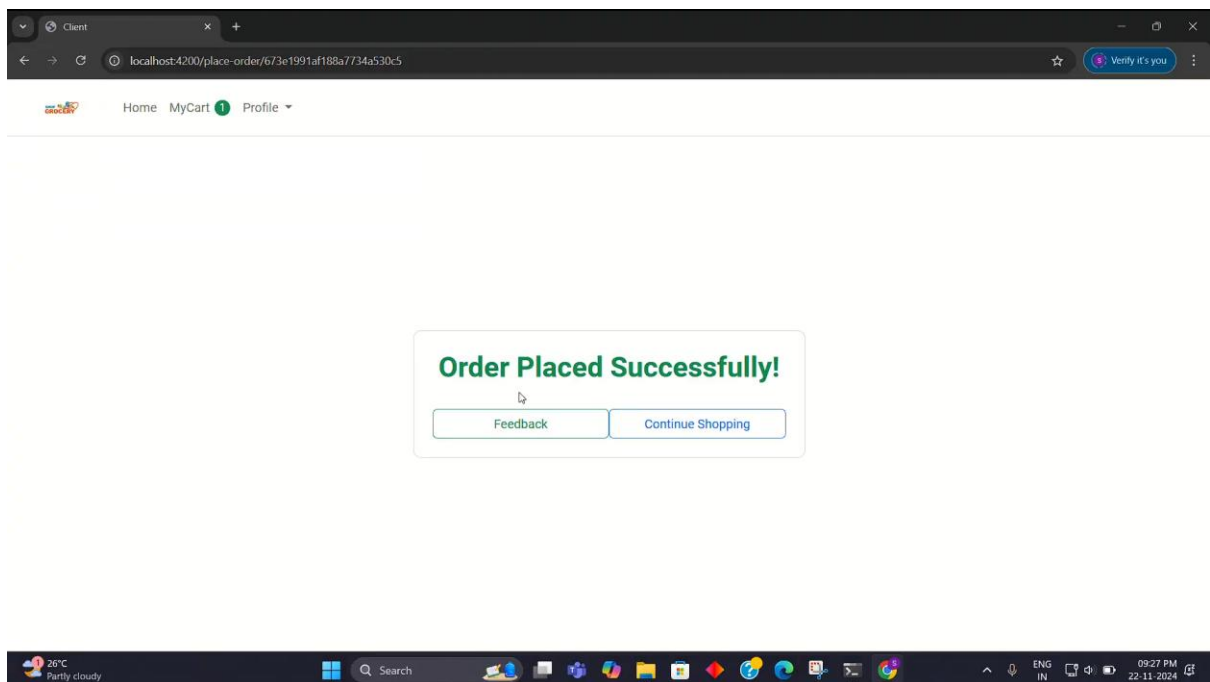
Client

localhost:4200/place-order/673e1991af188a7734a530c5

Verify it's you

GROCERY

Home MyCart 1 Profile

Order Placed Successfully!

Feedback

Continue Shopping

26°C
Partly cloudy

Search

ENG
IN

09:27 PM
22-11-2024